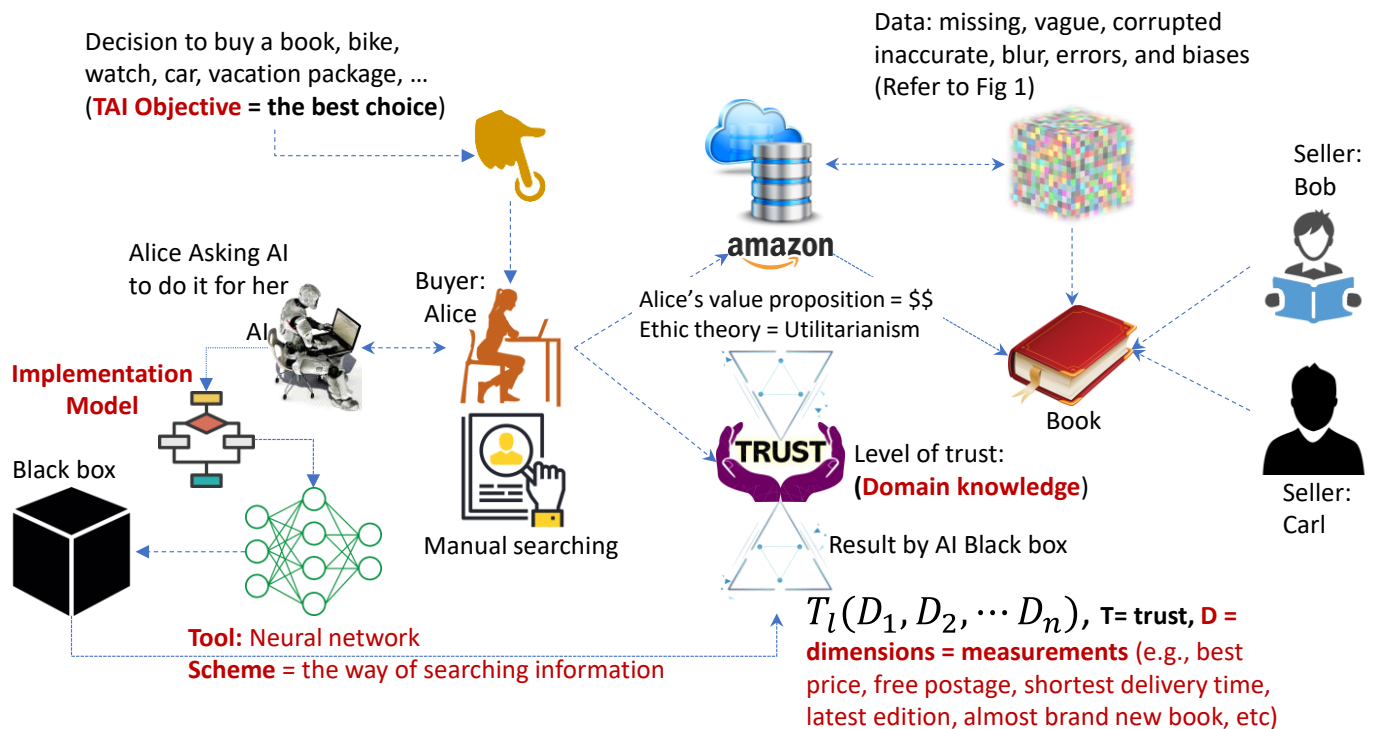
Decision to buy a book, bike, watch, car, vacation package, …
(TAI Objective = the best choice)

Data: missing, vague, corrupted inaccurate, blur, errors, and biases
(Refer to Fig 1)

amazon

Seller:
Bob

Alice Asking AI to do it for her

AI

Buyer:
Alice

Alice's value proposition = $$
Ethic theory = Utilitarianism

Book

Implementation Model

Black box

TRUST

Level of trust:
(Domain knowledge)

Seller:
Carl

Manual searching

Result by AI Black box

$T_l(D_1, D_2, \cdots D_n)$, T= trust, D = dimensions = measurements (e.g., best price, free postage, shortest delivery time, latest edition, almost brand new book, etc)

Tool: Neural network
Scheme = the way of searching information